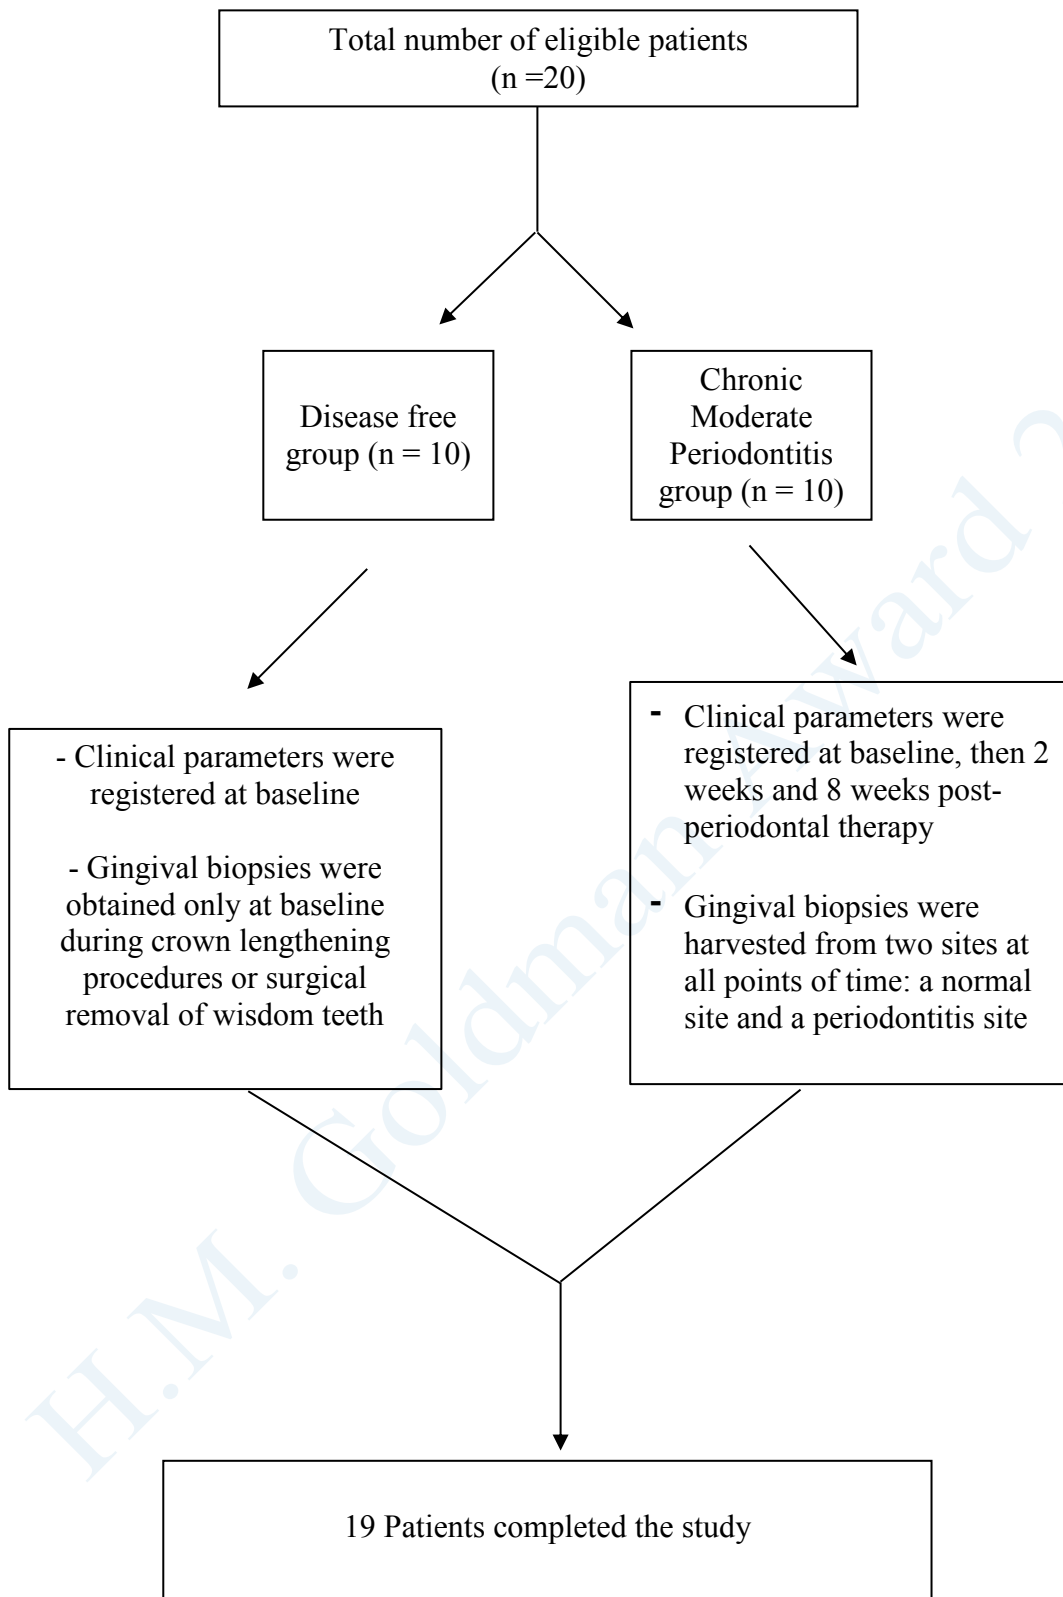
Total number of eligible patients
(n =20)

Disease free group (n = 10)

Chronic Moderate Periodontitis group (n = 10)

- Clinical parameters were registered at baseline

- Gingival biopsies were obtained only at baseline during crown lengthening procedures or surgical removal of wisdom teeth

- Clinical parameters were registered at baseline, then 2 weeks and 8 weeks post-periodontal therapy

- Gingival biopsies were harvested from two sites at all points of time: a normal site and a periodontitis site

19 Patients completed the study

H.M. Goldman Award 2